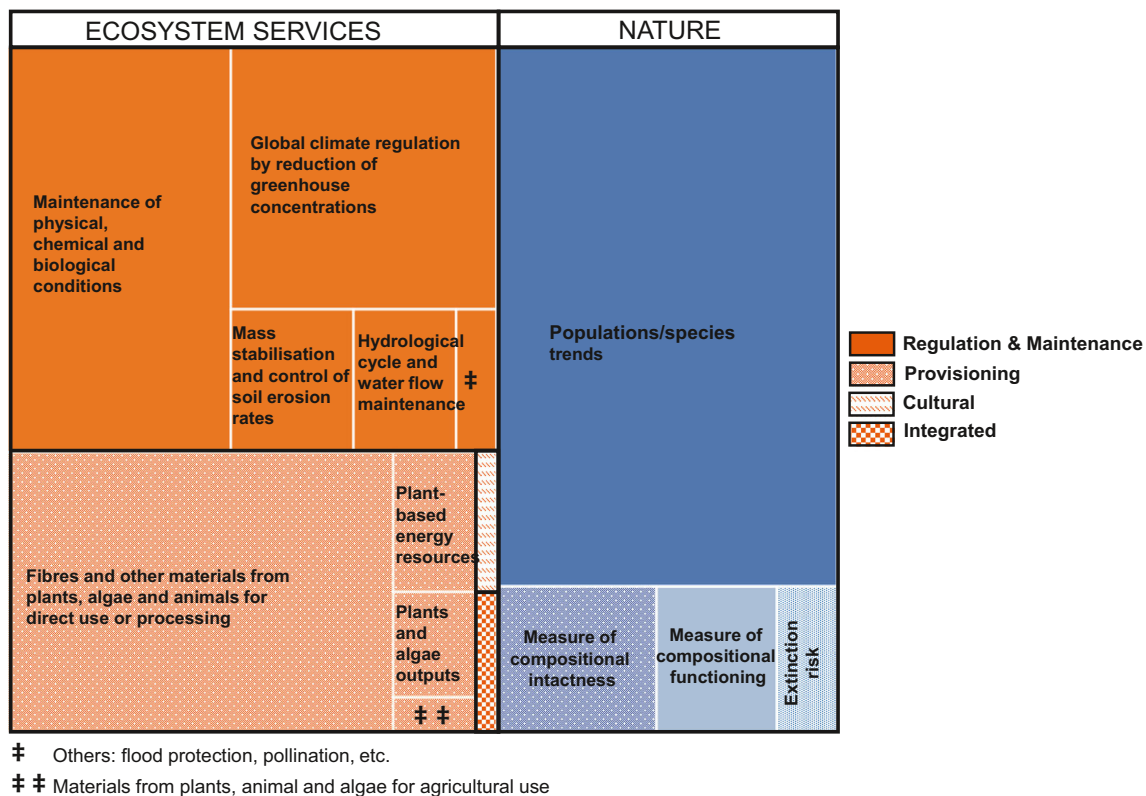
ECOSYSTEM SERVICES

NATURE

Maintenance of physical, chemical and biological conditions

Global climate regulation by reduction of greenhouse concentrations

Mass stabilisation and control of soil erosion rates

Hydrological cycle and water flow maintenance

‡

Fibres and other materials from plants, algae and animals for direct use or processing

Plant-based energy resources

Plants and algae outputs

‡ ‡

Populations/species trends

Measure of compositional intactness

Measure of compositional functioning

Extinction risk

Regulation & Maintenance

Provisioning

Cultural

Integrated

‡ Others: flood protection, pollination, etc.

‡ ‡ Materials from plants, animal and algae for agricultural use